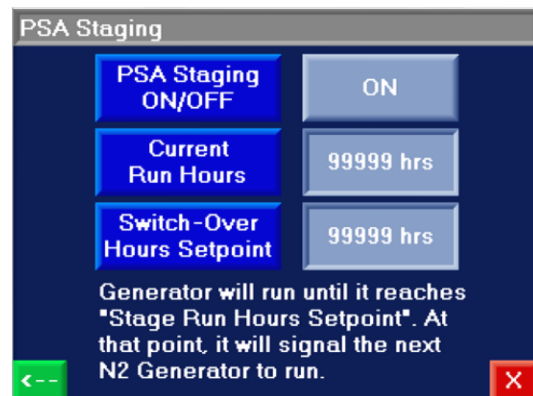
PSA Staging

PSA Staging ON/OFF

ON

Current Run Hours

99999 hrs

Switch-Over Hours Setpoint

99999 hrs

Generator will run until it reaches "Stage Run Hours Setpoint". At that point, it will signal the next N2 Generator to run.

<--

X